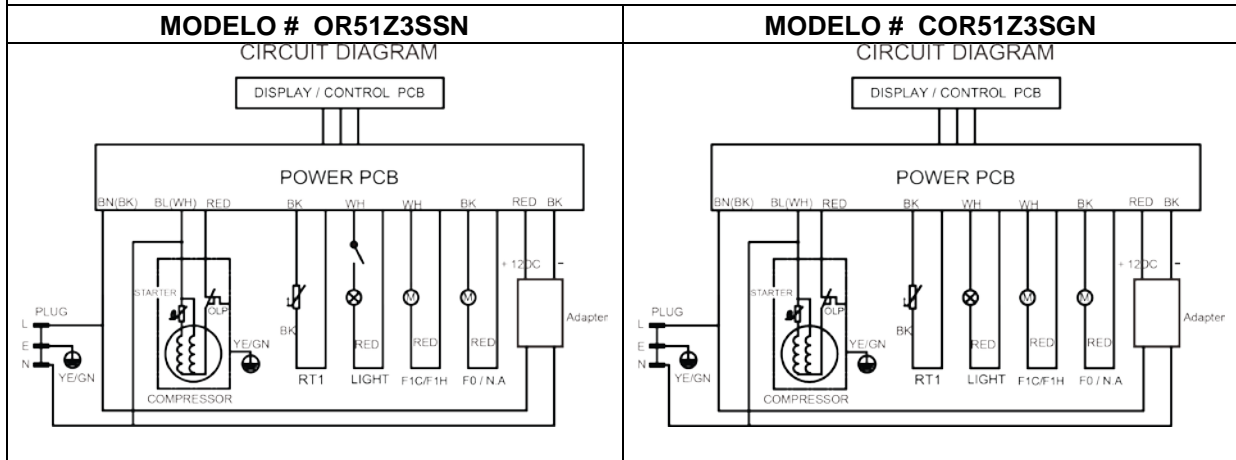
| MODELO # OR51Z3SSN | MODELO # COR51Z3SGN |
|---|---|
| CIRCUIT DIAGRAM DISPLAY / CONTROL PCB POWER PCB BN(BK) BL(WH) RED BK WH WH BK RED BK +12DC - STARTER OLP BK PLUG L E N YE/GN YE/GN COMPRESSOR RED RED RED Adapter RT1 LIGHT F1C/F1H F0 / N.A | CIRCUIT DIAGRAM DISPLAY / CONTROL PCB POWER PCB BN(BK) BL(WH) RED BK WH WH BK RED BK +12DC - STARTER OLP BK PLUG L E N YE/GN YE/GN COMPRESSOR RED RED RED Adapter RT1 LIGHT F1C/F1H F0 / N.A |